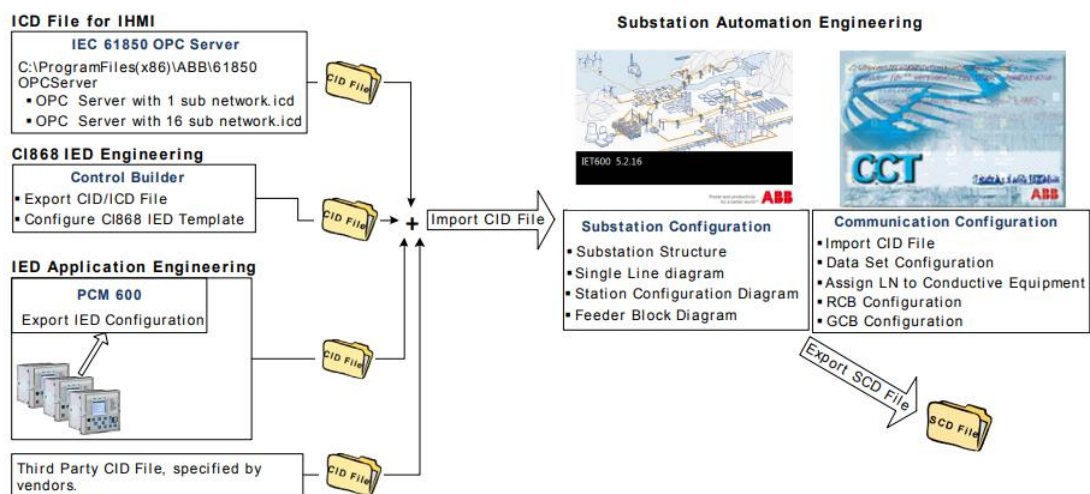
ICD File for IHMI

IEC 61850 OPC Server

C:\ProgramFiles(x86)\ABB\61850 OPCServer
▪ OPC Server with 1 sub network.icd
▪ OPC Server with 16 sub network.icd

CID File

CI868 IED Engineering

Control Builder

▪ Export CID/ICD File
▪ Configure CI868 IED Template

CID File

IED Application Engineering

PCM 600

Export IED Configuration

CID File

Third Party CID File, specified by vendors.

CID File

+

Import CID File

Substation Automation Engineering

IET600 5.2.16

ABB

CCT

ABB

Substation Configuration

▪ Substation Structure
▪ Single Line diagram
▪ Station Configuration Diagram
▪ Feeder Block Diagram

Communication Configuration

▪ Import CID File
▪ Data Set Configuration
▪ Assign LN to Conductive Equipment
▪ RCB Configuration
▪ GCB Configuration

Export SCD File

SCD File